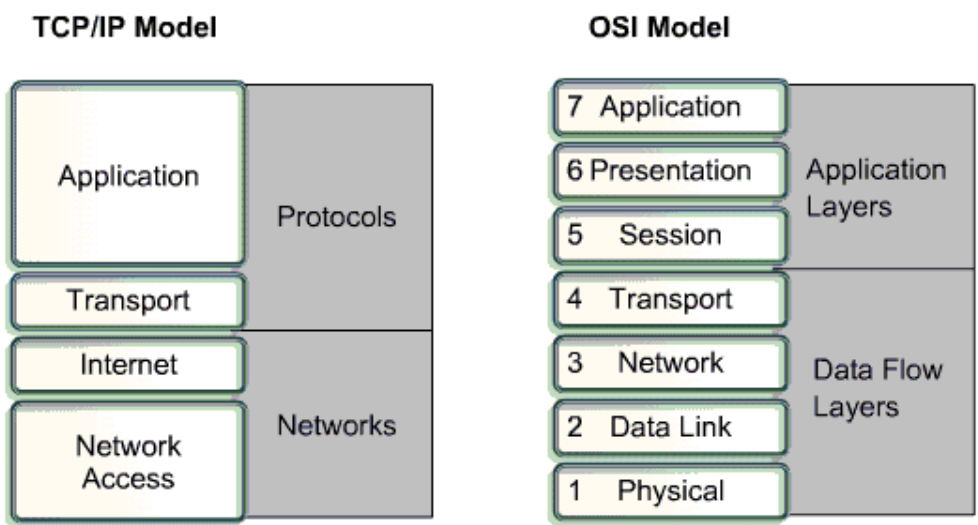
TCP/IP Model

Application

Transport

Protocols

Internet

Network Access

Networks

OSI Model

7 Application

6 Presentation

5 Session

Application Layers

4 Transport

3 Network

2 Data Link

1 Physical

Data Flow Layers